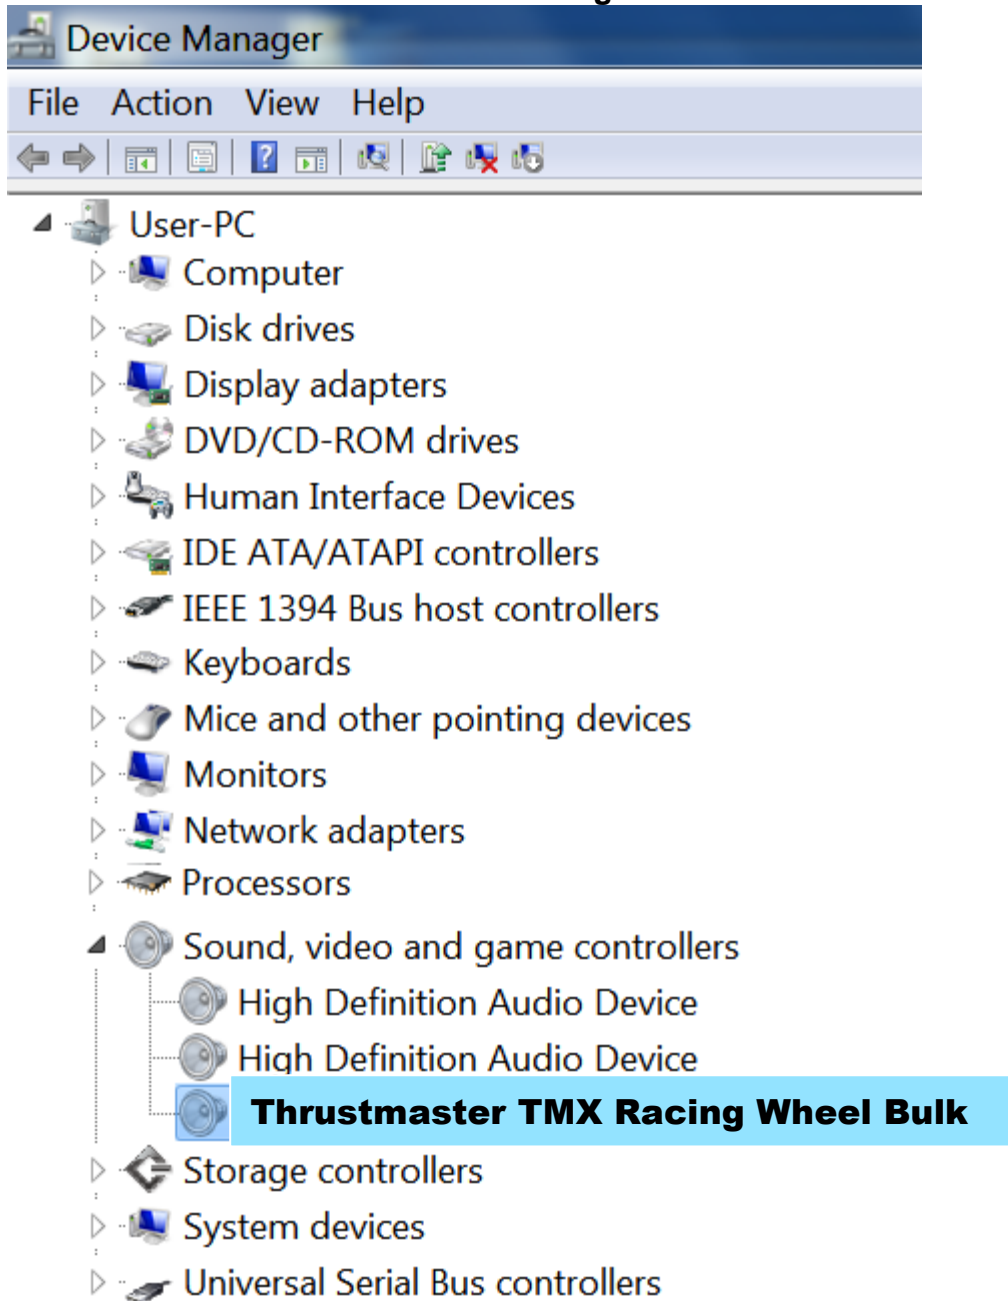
Device Manager

File Action View Help

User-PC
Computer
Disk drives
Display adapters
DVD/CD-ROM drives
Human Interface Devices
IDE ATA/ATAPI controllers
IEEE 1394 Bus host controllers
Keyboards
Mice and other pointing devices
Monitors
Network adapters
Processors
Sound, video and game controllers
High Definition Audio Device
High Definition Audio Device
Thrustmaster TMX Racing Wheel Bulk
Storage controllers
System devices
Universal Serial Bus controllers